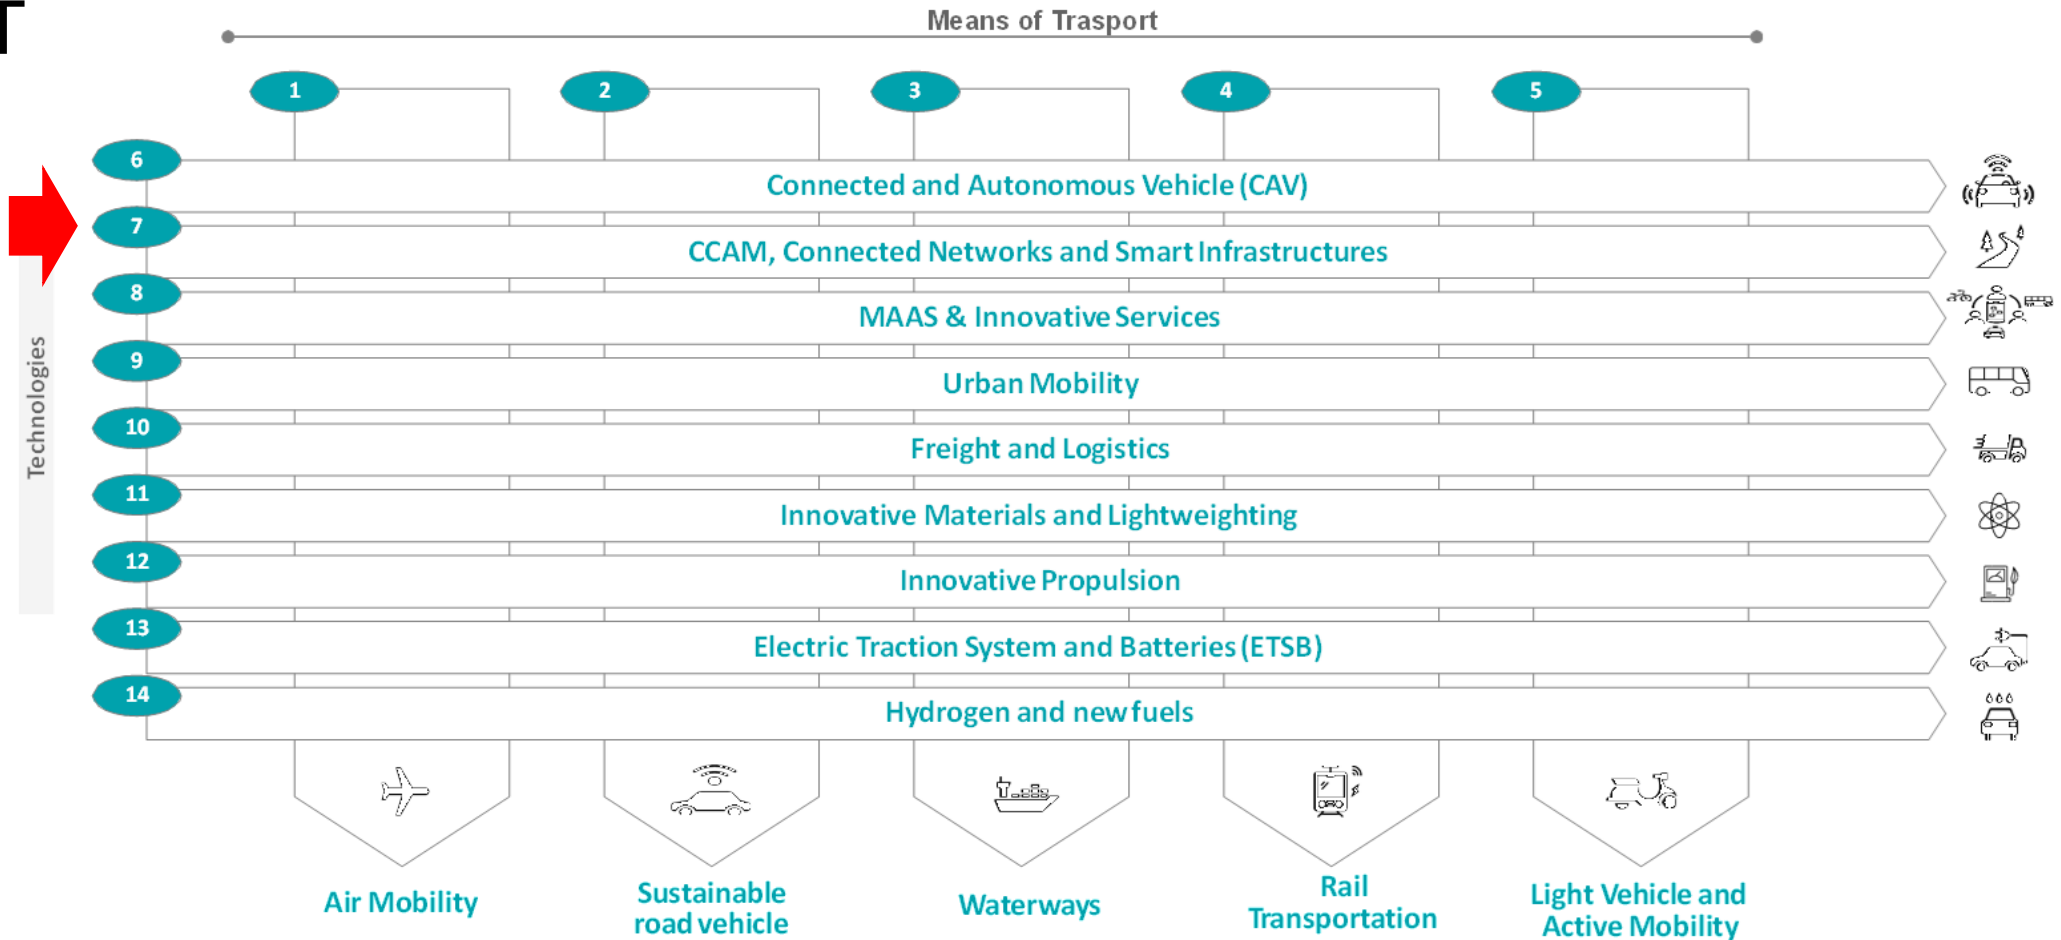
Means of Trasport

1 2 3 4 5

Technologies

6 Connected and Autonomous Vehicle (CAV)

7 CCAM, Connected Networks and Smart Infrastructures

8 MAAS & Innovative Services

9 Urban Mobility

10 Freight and Logistics

11 Innovative Materials and Lightweighting

12 Innovative Propulsion

13 Electric Traction System and Batteries (ETSB)

14 Hydrogen and new fuels

Air Mobility

Sustainable road vehicle

Waterways

Rail Transportation

Light Vehicle and Active Mobility